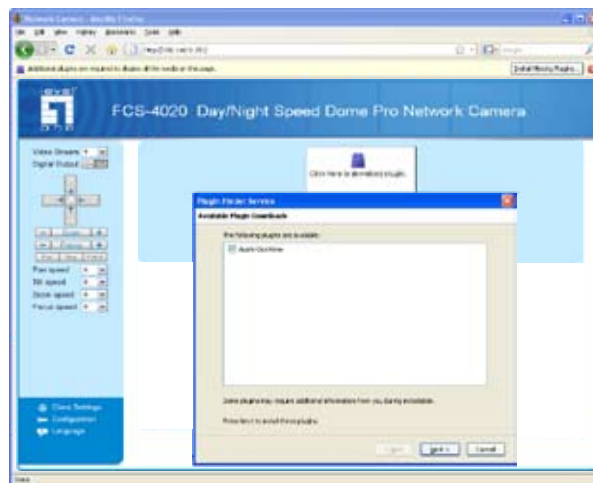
Network Camera - Mozilla Firefox

File Edit View History Bookmarks Tools Help

Additional plugins are required to display all the media on this page.

Install Missing Plugins...

FCS-4020 Day/Night Speed Dome Pro Network Camera

Video Stream

Digital Output

Pan speed

Tilt speed

Zoom speed

Focus speed

Client Settings

Configuration

Language

Click here to download plugin.

Plugin Finder Service

Available Plugin Downloads

The following plugins are available:

Apple QuickTime

Some plugins may require additional information from you during installation.

Press Next to install these plugins.

Back

Next >

Cancel

Done